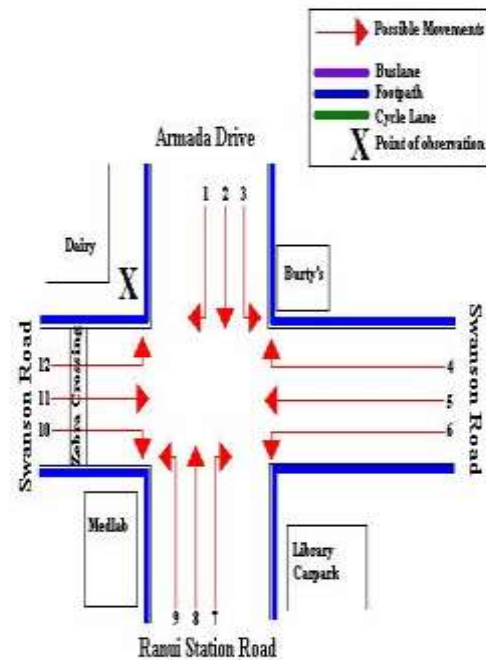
Possible Movements
Buslane
Footpath
Cycle Lane
X Point of observation

Armada Drive

1 2 3

Dairy

X

Burty's

Swanson Road

Swanson Road

12
11
10

Zebra Crossing

4
5
6

Medlab

Library Carpark

9 8 7

Ranui Station Road